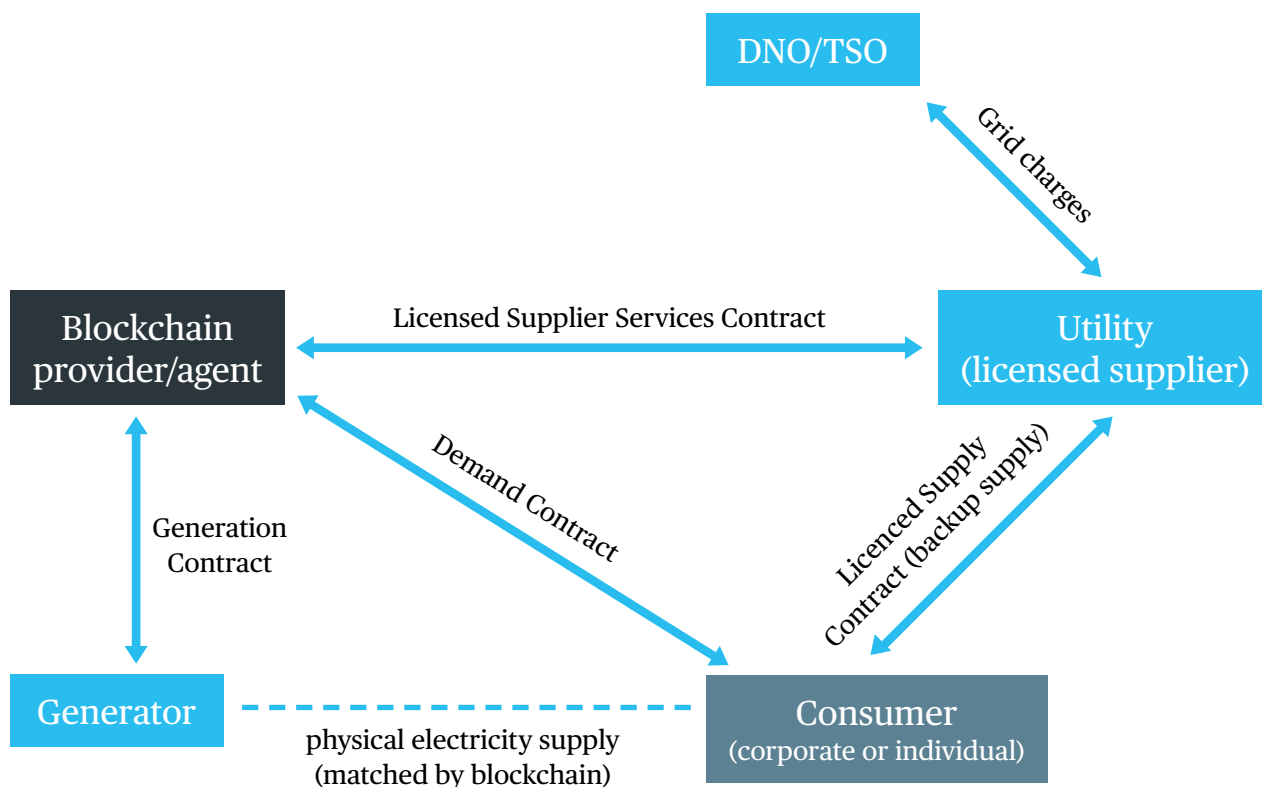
DNO/TSO

Grid charges

Blockchain provider/agent

Licensed Supplier Services Contract

Utility (licensed supplier)

Demand Contract

Licenced Supply Contract (backup supply)

Generation Contract

Generator

physical electricity supply (matched by blockchain)

Consumer (corporate or individual)